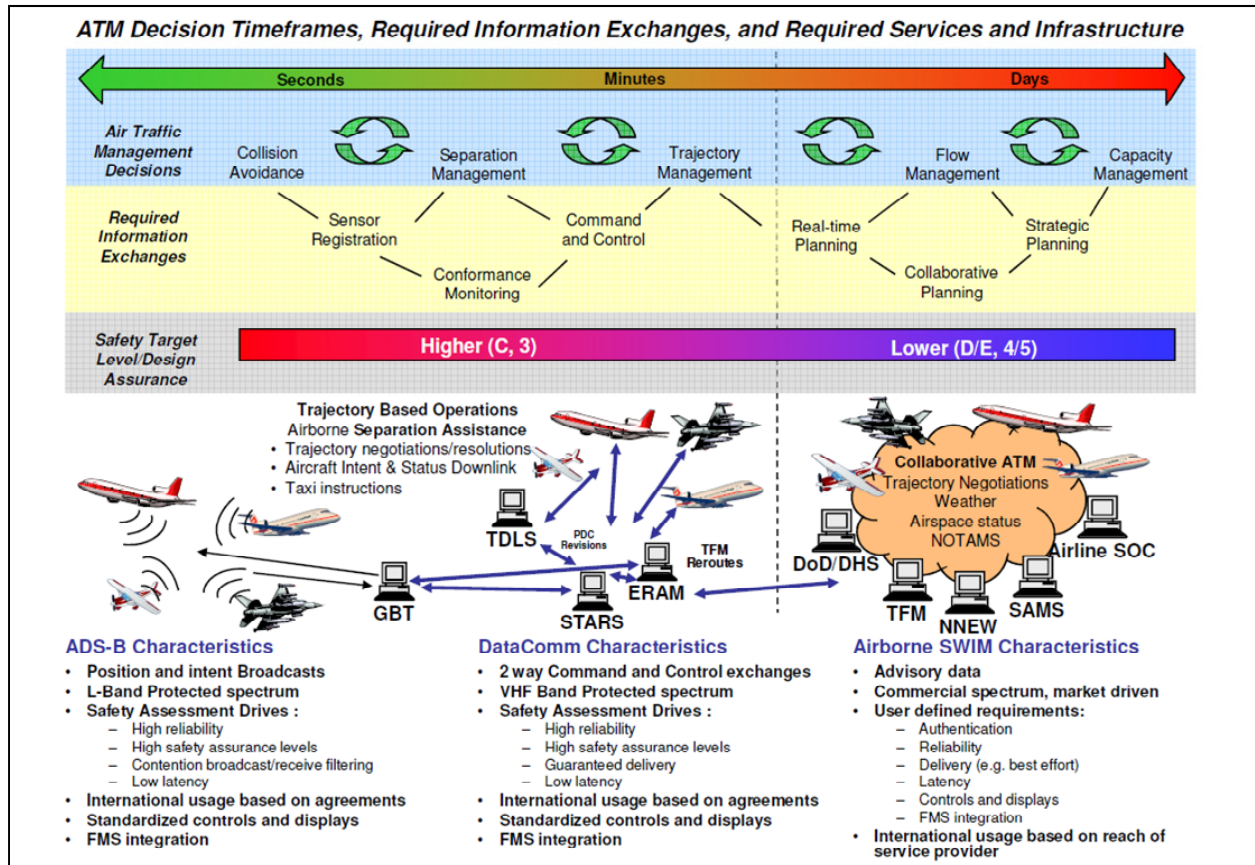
ATM Decision Timeframes, Required Information Exchanges, and Required Services and Infrastructure

Seconds Minutes Days

Air Traffic Management Decisions

Collision Avoidance

Separation Management

Trajectory Management

Flow Management

Capacity Management

Required Information Exchanges

Sensor Registration

Command and Control

Conformance Monitoring

Real-time Planning

Strategic Planning

Collaborative Planning

Safety Target Level/Design Assurance

Higher (C, 3)

Lower (D/E, 4/5)

Trajectory Based Operations
Airborne Separation Assistance
• Trajectory negotiations/resolutions
• Aircraft Intent & Status Downlink
• Taxi instructions

TDLS

PDC Revisions

TFM Reroutes

GBT

STARS

ERAM

Collaborative ATM
Trajectory Negotiations
Weather
Airspace status
NOTAMS

DoD/DHS

Airline SOC

TFM

NNEW

SAMS

ADS-B Characteristics
• Position and intent Broadcasts
• L-Band Protected spectrum
• Safety Assessment Drives :
– High reliability
– High safety assurance levels
– Contention broadcast/receive filtering
– Low latency
• International usage based on agreements
• Standardized controls and displays
• FMS integration

DataComm Characteristics
• 2 way Command and Control exchanges
• VHF Band Protected spectrum
• Safety Assessment Drives :
– High reliability
– High safety assurance levels
– Guaranteed delivery
– Low latency
• International usage based on agreements
• Standardized controls and displays
• FMS integration

Airborne SWIM Characteristics
• Advisory data
• Commercial spectrum, market driven
• User defined requirements:
– Authentication
– Reliability
– Delivery (e.g. best effort)
– Latency
– Controls and displays
– FMS integration
• International usage based on reach of service provider